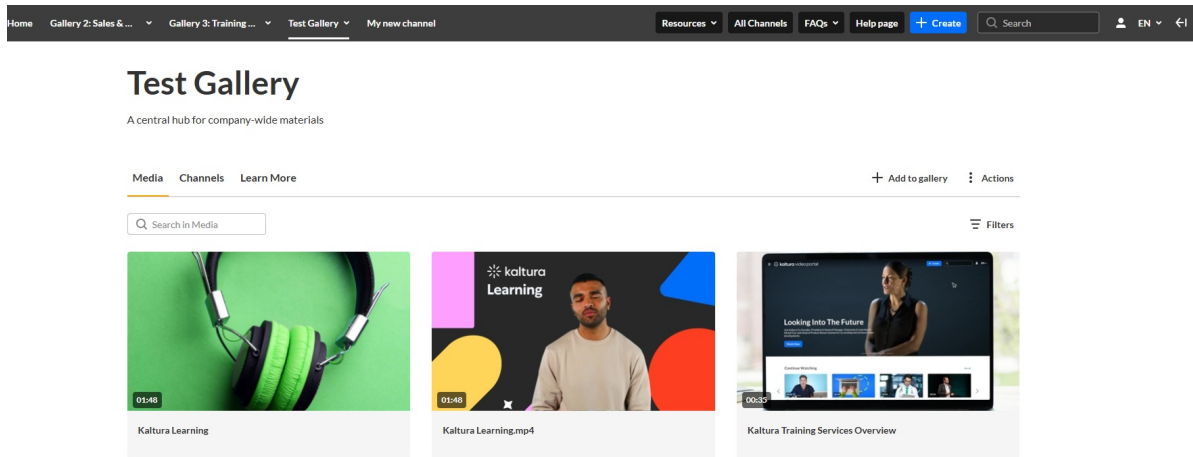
Home Gallery 2: Sales & ... Gallery 3: Training ... Test Gallery My new channel Resources All Channels FAQs Help page + Create Search EN

Test Gallery

A central hub for company-wide materials

Media Channels Learn More + Add to gallery Actions

Search in Media Filters

01:48

Kaltura Learning

kaltura Learning

01:48

Kaltura Learning.mp4

kaltura

Looking Into The Future

Continue Watching

00:35

Kaltura Training Services Overview